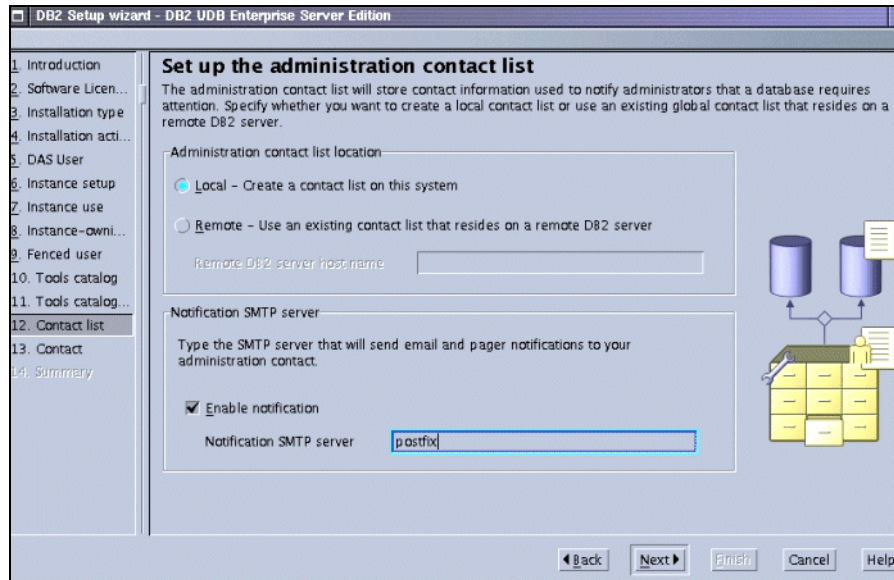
DB2 Setup wizard - DB2 UDB Enterprise Server Edition

1. Introduction
2. Software Licen...
3. Installation type
4. Installation acti...
5. DAS User
6. Instance setup
7. Instance use
8. Instance-owni...
9. Fenced user
10. Tools catalog
11. Tools catalog...
12. Contact list
13. Contact
14. Summary

Set up the administration contact list

The administration contact list will store contact information used to notify administrators that a database requires attention. Specify whether you want to create a local contact list or use an existing global contact list that resides on a remote DB2 server.

Administration contact list location

Local - Create a contact list on this system

Remote - Use an existing contact list that resides on a remote DB2 server

Remote DB2 server host name

Notification SMTP server

Type the SMTP server that will send email and pager notifications to your administration contact.

Enable notification

Notification SMTP server postfix

◀Back Next▶ Finish Cancel Help